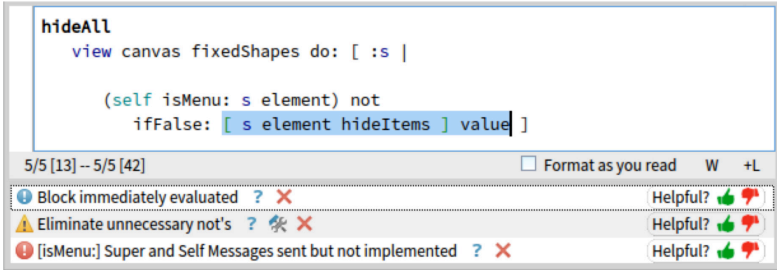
hideAll
view canvas fixedShapes do: [ :s |

(self isMenu: s element) not
ifFalse: [ s element hideItems ] value ]

5/5 [13] -- 5/5 [42]
Format as you read W +L

Block immediately evaluated ? ✕ Helpful?
Eliminate unnecessary not's ? ✕ Helpful?
[isMenu:] Super and Self Messages sent but not implemented ? ✕ Helpful?